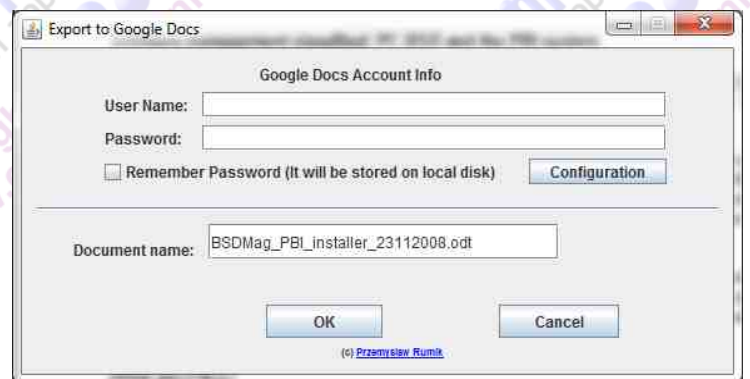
Export to Google Docs

Google Docs Account Info

User Name:

Password:

Remember Password (It will be stored on local disk)

Configuration

Document name: BSDMag_PBI_installer_23112008.odt

OK

Cancel

(c) Przemyslaw Rumik